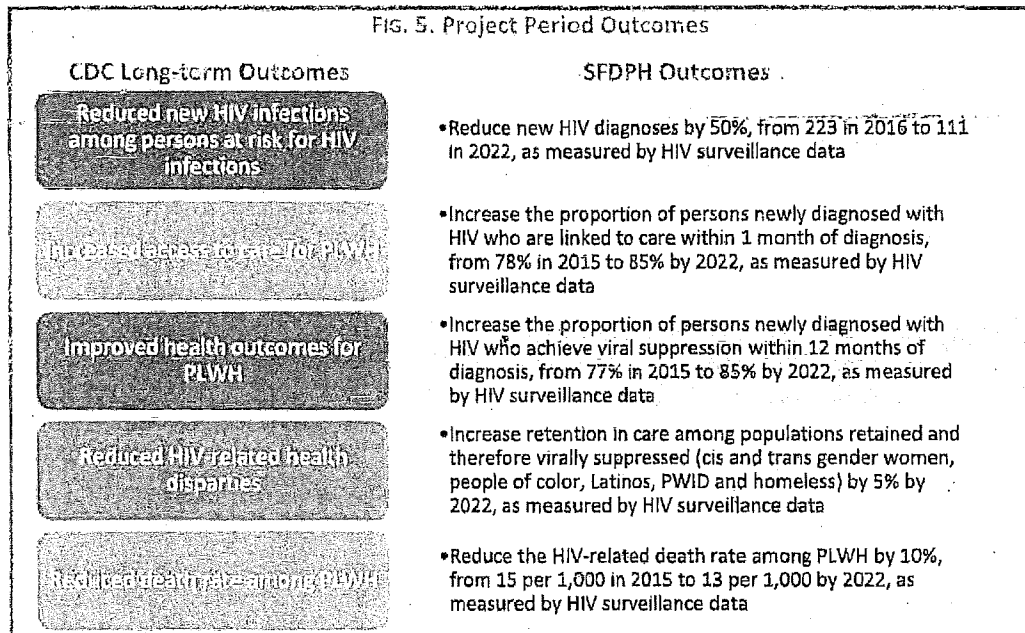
FIG. 5. Project Period Outcomes

CDC Long-term Outcomes

SFDPH Outcomes

Reduced new HIV infections among persons at risk for HIV infections

•Reduce new HIV diagnoses by 50%, from 223 in 2016 to 111 in 2022, as measured by HIV surveillance data

Increased access to care for PLWH

•Increase the proportion of persons newly diagnosed with HIV who are linked to care within 1 month of diagnosis, from 78% in 2015 to 85% by 2022, as measured by HIV surveillance data

Improved health outcomes for PLWH

•Increase the proportion of persons newly diagnosed with HIV who achieve viral suppression within 12 months of diagnosis, from 77% in 2015 to 85% by 2022, as measured by HIV surveillance data

Reduced HIV-related health disparities

•Increase retention in care among populations retained and therefore virally suppressed (cis and trans gender women, people of color, Latinos, PWID and homeless) by 5% by 2022, as measured by HIV surveillance data

Reduced death rate among PLWH

•Reduce the HIV-related death rate among PLWH by 10%, from 15 per 1,000 in 2015 to 13 per 1,000 by 2022, as measured by HIV surveillance data